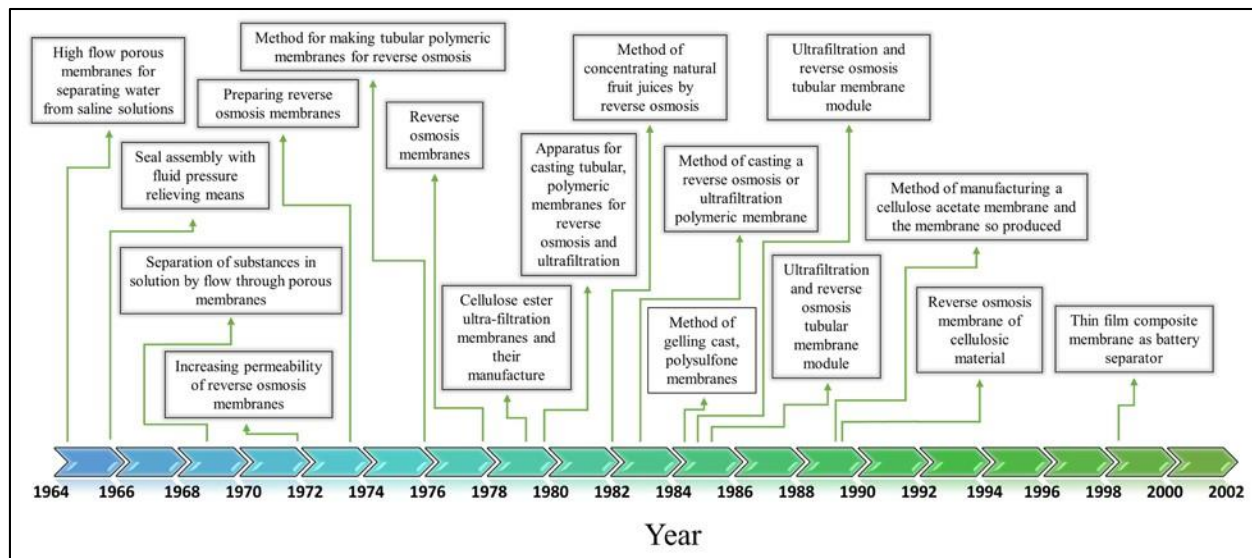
High flow porous membranes for separating water from saline solutions

Method for making tubular polymeric membranes for reverse osmosis

Preparing reverse osmosis membranes

Seal assembly with fluid pressure relieving means

Separation of substances in solution by flow through porous membranes

Increasing permeability of reverse osmosis membranes

Reverse osmosis membranes

Cellulose ester ultra-filtration membranes and their manufacture

Apparatus for casting tubular, polymeric membranes for reverse osmosis and ultrafiltration

Method of concentrating natural fruit juices by reverse osmosis

Method of casting a reverse osmosis or ultrafiltration polymeric membrane

Method of gelling cast, polysulfone membranes

Ultrafiltration and reverse osmosis tubular membrane module

Ultrafiltration and reverse osmosis tubular membrane module

Method of manufacturing a cellulose acetate membrane and the membrane so produced

Reverse osmosis membrane of cellulosic material

Thin film composite membrane as battery separator

1964 1966 1968 1970 1972 1974 1976 1978 1980 1982 1984 1986 1988 1990 1992 1994 1996 1998 2000 2002

Year